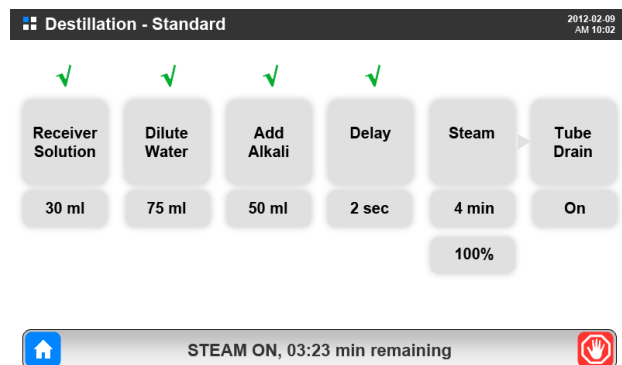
Destillation - Standard

2012-02-09
AM 10:02

√ √ √ √

Receiver Solution

Dilute Water

Add Alkali

Delay

Steam

Tube Drain

30 ml

75 ml

50 ml

2 sec

4 min

On

100%

STEAM ON, 03:23 min remaining